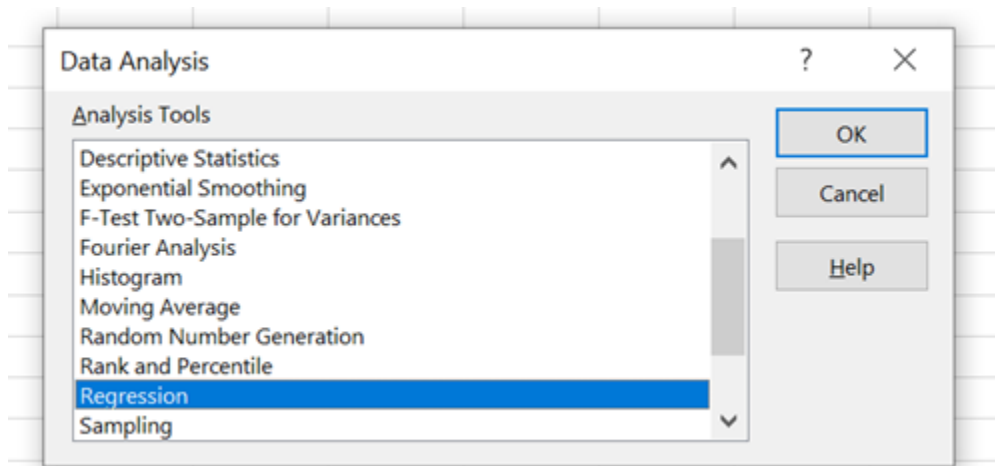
Data Analysis
?
×

Analysis Tools

Descriptive Statistics
Exponential Smoothing
F-Test Two-Sample for Variances
Fourier Analysis
Histogram
Moving Average
Random Number Generation
Rank and Percentile
Regression
Sampling

OK
Cancel
Help